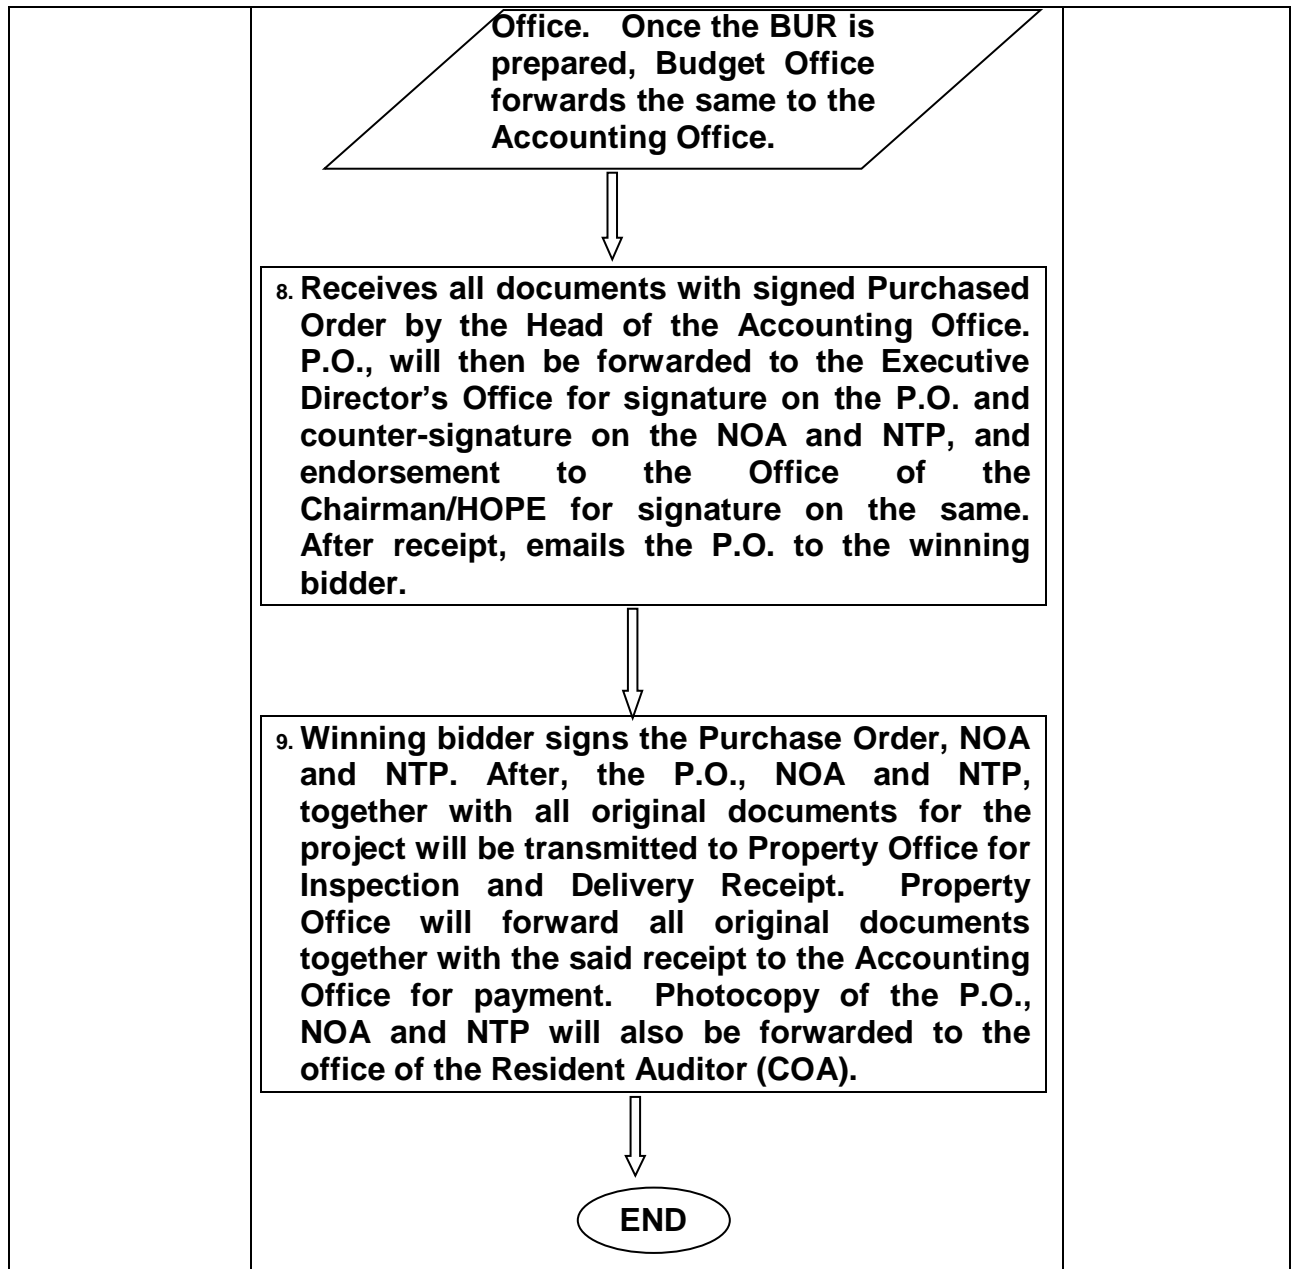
Office. Once the BUR is prepared, Budget Office forwards the same to the Accounting Office.

8. Receives all documents with signed Purchased Order by the Head of the Accounting Office. P.O., will then be forwarded to the Executive Director's Office for signature on the P.O. and counter-signature on the NOA and NTP, and endorsement to the Office of the Chairman/HOPE for signature on the same. After receipt, emails the P.O. to the winning bidder.

9. Winning bidder signs the Purchase Order, NOA and NTP. After, the P.O., NOA and NTP, together with all original documents for the project will be transmitted to Property Office for Inspection and Delivery Receipt. Property Office will forward all original documents together with the said receipt to the Accounting Office for payment. Photocopy of the P.O., NOA and NTP will also be forwarded to the office of the Resident Auditor (COA).

END